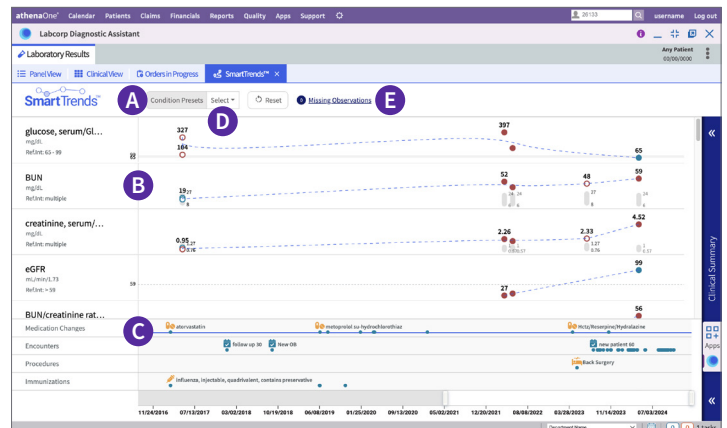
athenaOne® Calendar Patients Claims Financials Reports Quality Apps Support

20133 username Log out

Labcorp Diagnostic Assistant

Laboratory Results

Any Patient 02/00/0000

Panel View Clinical View Orders in Progress SmartTrends™ ×

SmartTrends™

A Condition Presets Select D Reset 0 Missing Observations E

glucose, serum/Gl... mg/dL Ref.int: 65 - 99

327 164 397 65

BUN mg/dL Ref.int: multiple

B 19 27 8 52 24 26 6 48 27 8 59 24 7

creatinine, serum/... mg/dL Ref.int: multiple

0.95 1.27 0.76 2.26 1.27 0.00/57 2.33 1.27 0.76 4.52 1.57

eGFR mL/min/1.73 Ref.int: > 59

59 27 99

BUN/creatinine rat...

56

Medication Changes C atorvastatin metoprolol su-hydrochlorothiaz Hctz/Reserpine/Hydralazine

Encounters follow up 90 New OB new patient 60

Procedures Back Surgery

Immunizations influenza, injectable, quadrivalent, contains preservative

11/24/2016 07/13/2017 03/02/2018 10/19/2018 06/08/2019 01/25/2020 09/13/2020 05/02/2021 12/20/2021 08/08/2022 03/28/2023 11/14/2023 07/03/2024

Clinical Summary

Apps

«